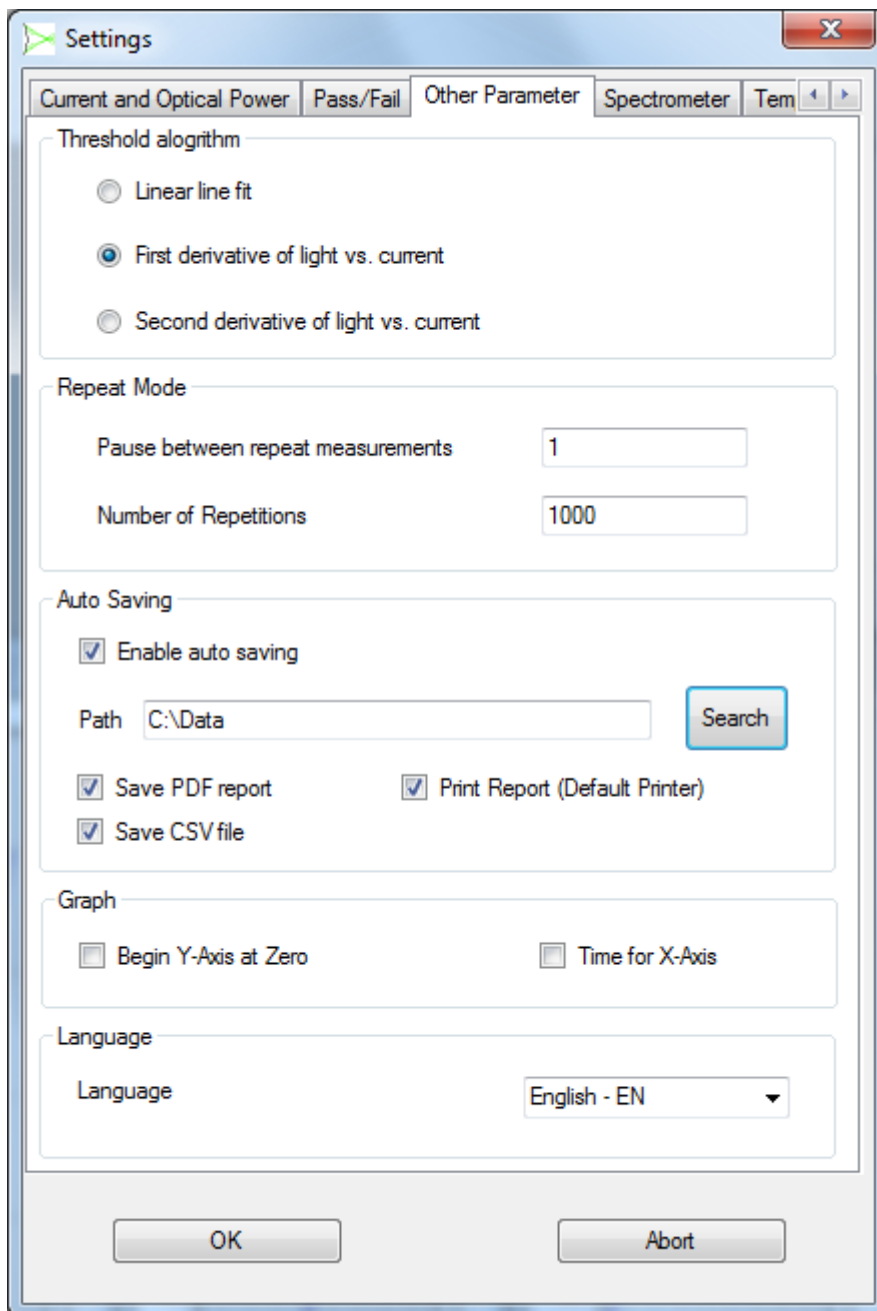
Settings

Current and Optical Power | Pass/Fail | Other Parameter | Spectrometer | Tem

Threshold alogrithm

Linear line fit

First derivative of light vs. current

Second derivative of light vs. current

Repeat Mode

Pause between repeat measurements 1

Number of Repetitions 1000

Auto Saving

Enable auto saving

Path C:\Data Search

Save PDF report

Print Report (Default Printer)

Save CSV file

Graph

Begin Y-Axis at Zero

Time for X-Axis

Language

Language English - EN

OK

Abort